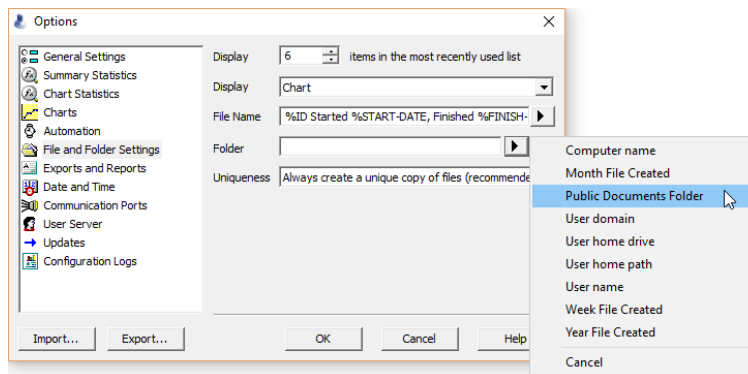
Options

General Settings
Summary Statistics
Chart Statistics
Charts
Automation
File and Folder Settings
Exports and Reports
Date and Time
Communication Ports
User Server
Updates
Configuration Logs

Display 6 items in the most recently used list

Display Chart

File Name %ID Started %START-DATE, Finished %FINISH-

Folder

Uniqueness Always create a unique copy of files (recommende

Computer name
Month File Created
Public Documents Folder
User domain
User home drive
User home path
User name
Week File Created
Year File Created
Cancel

Import... Export... OK Cancel Help